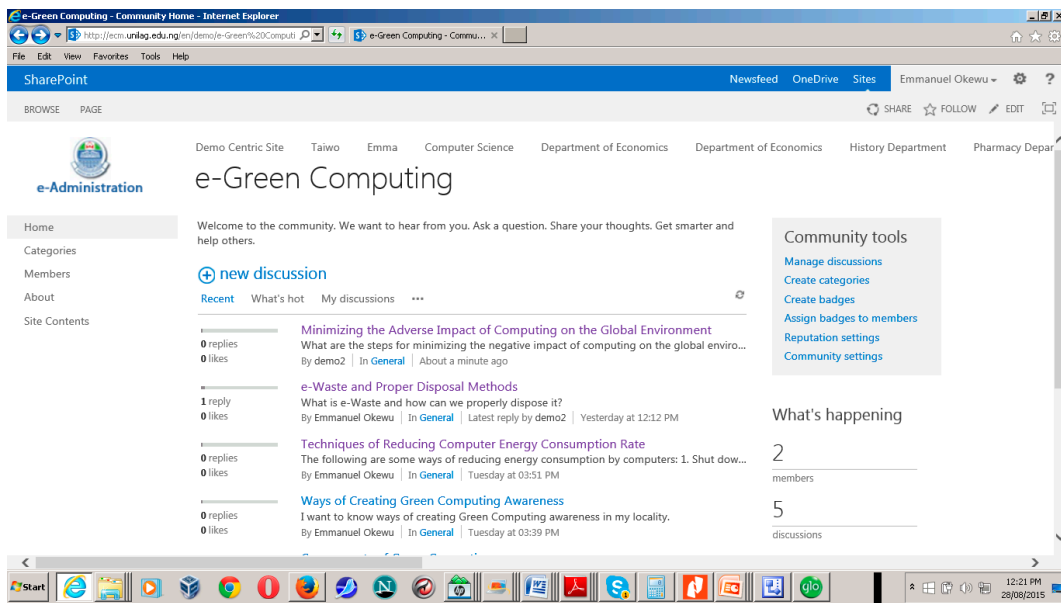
e-Green Computing - Community Home - Internet Explorer

http://ecm.unilag.edu.ng/en/demo/e-Green%20Computi

e-Green Computing - Commu... ×

File Edit View Favorites Tools Help

SharePoint

Newsfeed OneDrive Sites Emmanuel Okewu ?

BROWSE PAGE

SHARE FOLLOW EDIT

e-Administration

Demo Centric Site Taiwo Emma Computer Science Department of Economics Department of Economics History Department Pharmacy Depar

e-Green Computing

Home
Categories
Members
About
Site Contents

Welcome to the community. We want to hear from you. Ask a question. Share your thoughts. Get smarter and help others.

new discussion

Recent What's hot My discussions •••

0 replies
0 likes
Minimizing the Adverse Impact of Computing on the Global Environment
What are the steps for minimizing the negative impact of computing on the global enviro...
By demo2 | In General | About a minute ago

1 reply
0 likes
e-Waste and Proper Disposal Methods
What is e-Waste and how can we properly dispose it?
By Emmanuel Okewu | In General | Latest reply by demo2 | Yesterday at 12:12 PM

0 replies
0 likes
Techniques of Reducing Computer Energy Consumption Rate
The following are some ways of reducing energy consumption by computers: 1. Shut dow...
By Emmanuel Okewu | In General | Tuesday at 03:51 PM

0 replies
0 likes
Ways of Creating Green Computing Awareness
I want to know ways of creating Green Computing awareness in my locality.
By Emmanuel Okewu | In General | Tuesday at 03:39 PM

Community tools
Manage discussions
Create categories
Create badges
Assign badges to members
Reputation settings
Community settings

What's happening
2
members
5
discussions

Start

12:21 PM
28/08/2015